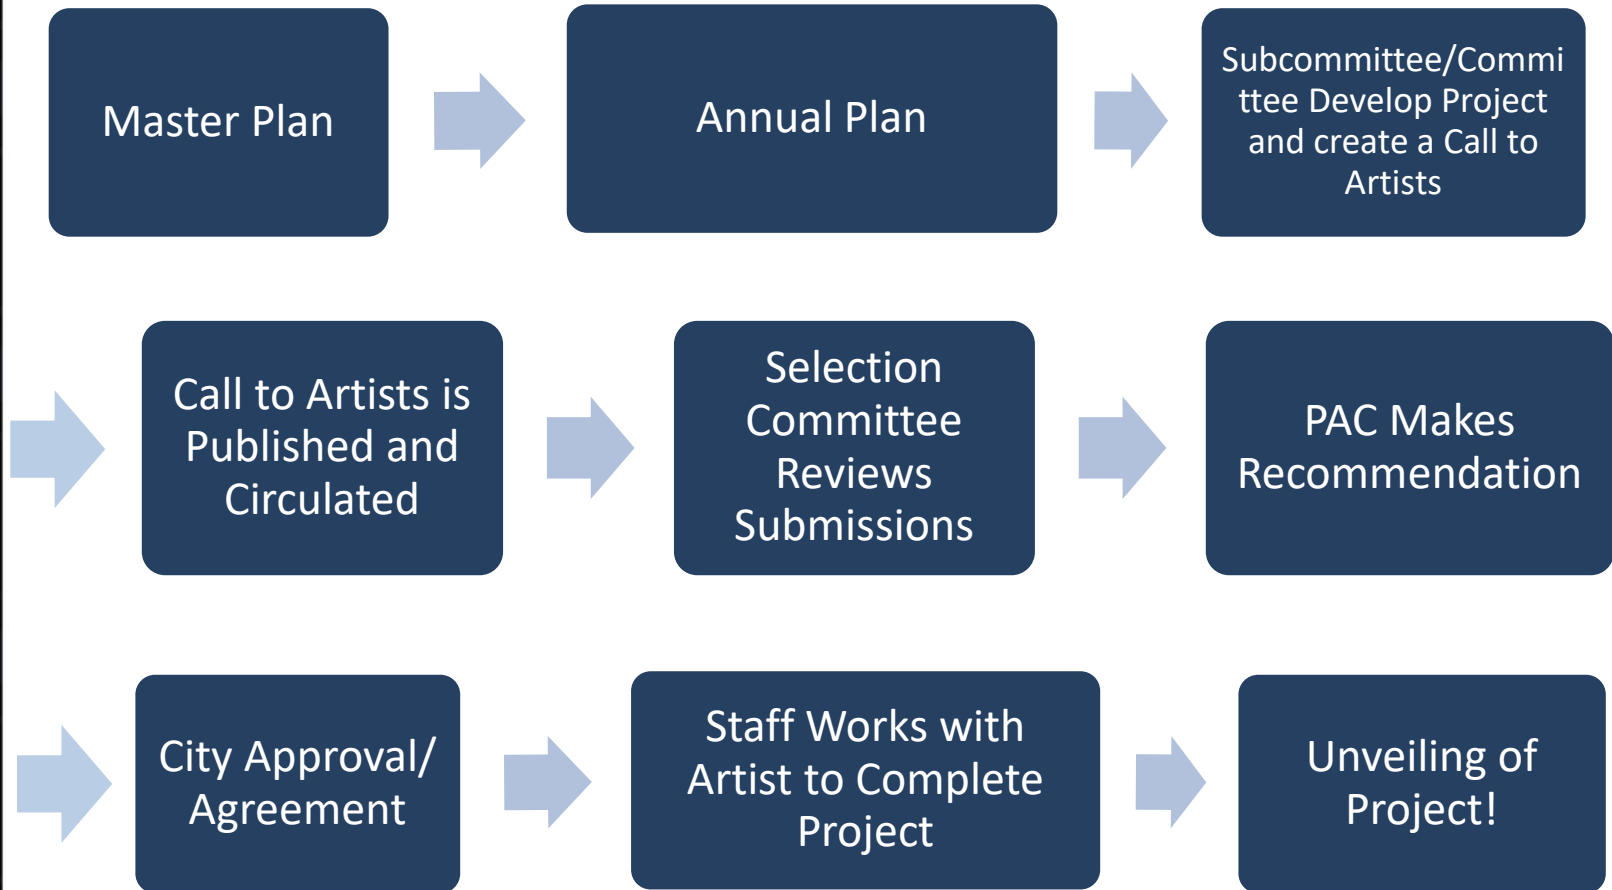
Master Plan

Annual Plan

Subcommittee/Committee Develop Project and create a Call to Artists

Call to Artists is Published and Circulated

Selection Committee Reviews Submissions

PAC Makes Recommendation

City Approval/ Agreement

Staff Works with Artist to Complete Project

Unveiling of Project!